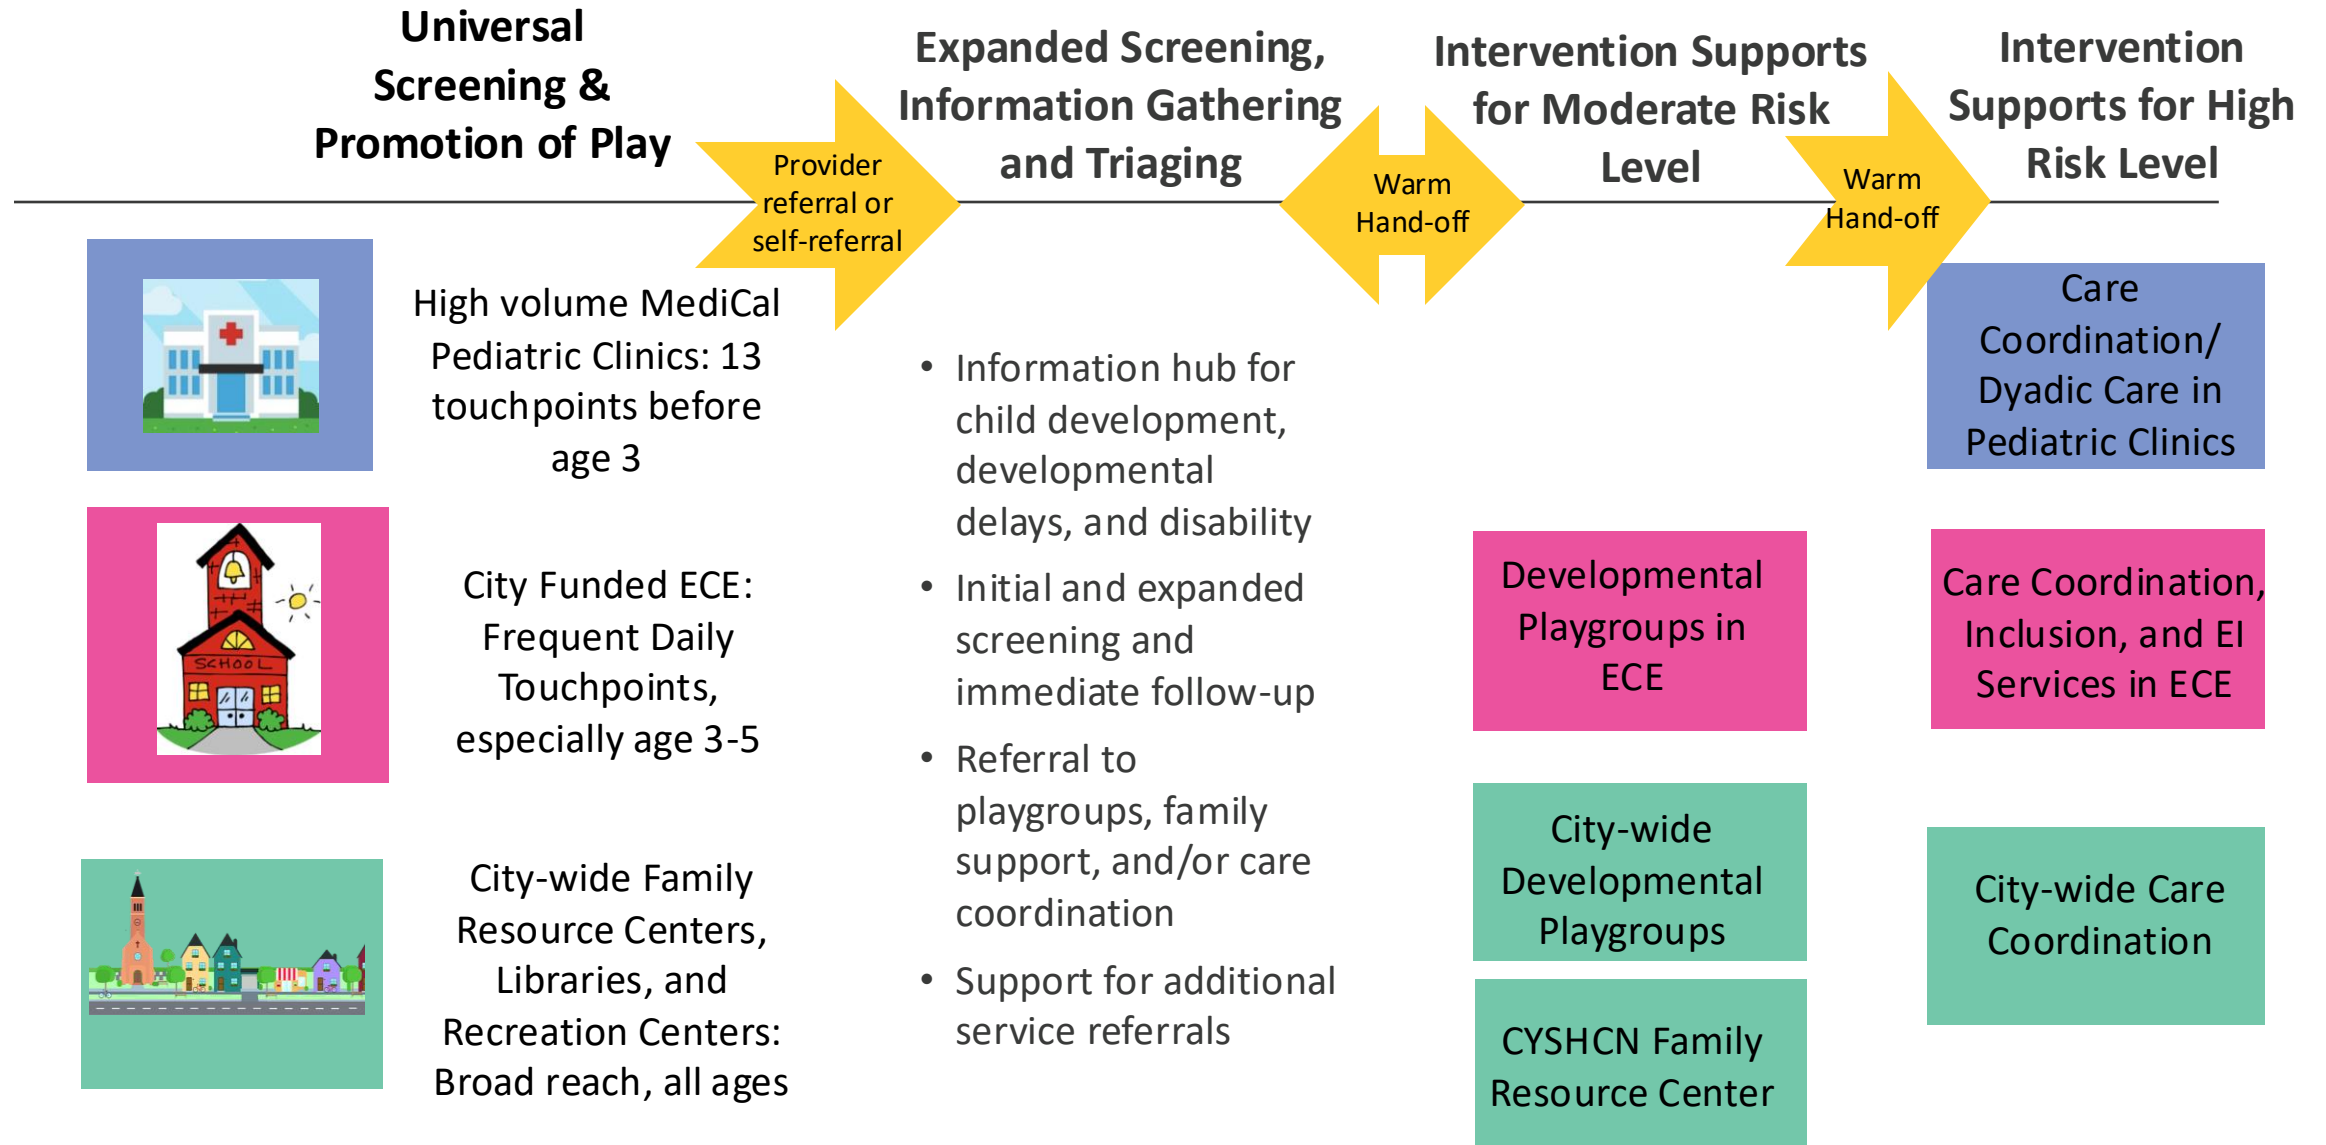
Universal Screening & Promotion of Play

Provider referral or self-referral

Expanded Screening, Information Gathering and Triaging

Warm Hand-off

Intervention Supports for Moderate Risk Level

Warm Hand-off

Intervention Supports for High Risk Level

SCHOOL

High volume MediCal Pediatric Clinics: 13 touchpoints before age 3

City Funded ECE: Frequent Daily Touchpoints, especially age 3-5

City-wide Family Resource Centers, Libraries, and Recreation Centers: Broad reach, all ages

• Information hub for child development, developmental delays, and disability

• Initial and expanded screening and immediate follow-up

• Referral to playgroups, family support, and/or care coordination

• Support for additional service referrals

Developmental Playgroups in ECE

City-wide Developmental Playgroups

CYSHCN Family Resource Center

Care Coordination/ Dyadic Care in Pediatric Clinics

Care Coordination, Inclusion, and EI Services in ECE

City-wide Care Coordination